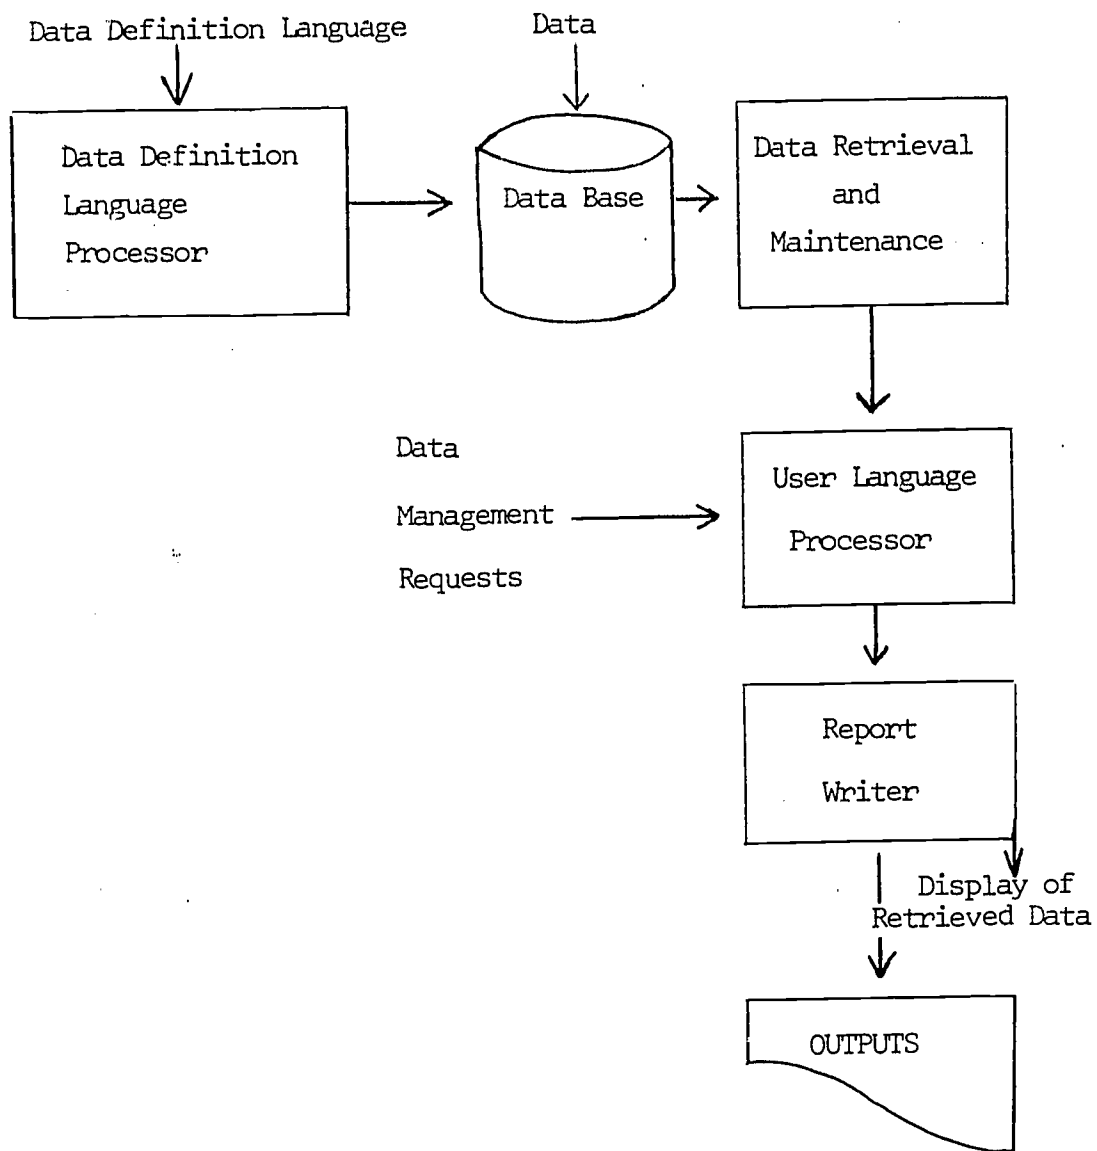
Data Definition Language

Data

Data Definition Language Processor

Data Base

Data Retrieval and Maintenance

Data Management Requests

User Language Processor

Report Writer

Display of Retrieved Data

OUTPUTS